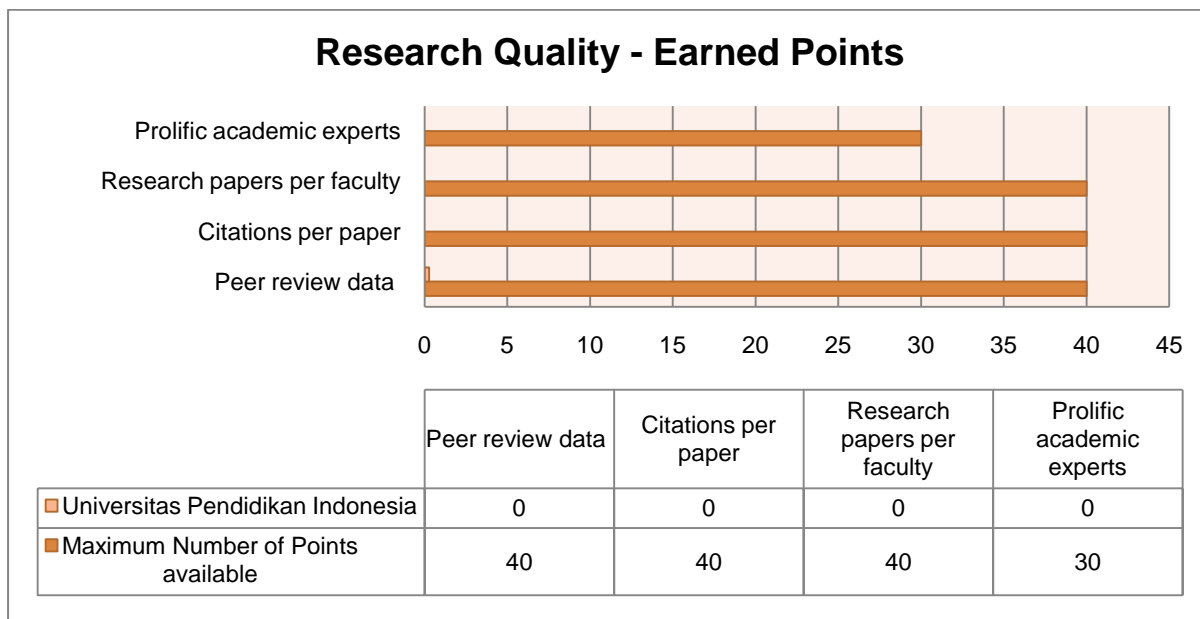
Research Quality - Earned Points

Prolific academic experts
Research papers per faculty
Citations per paper
Peer review data

0 5 10 15 20 25 30 35 40 45

| | Peer review data | Citations per paper | Research papers per faculty | Prolific academic experts |
|---|---|---|---|---|
| Universitas Pendidikan Indonesia | 0 | 0 | 0 | 0 |
| Maximum Number of Points available | 40 | 40 | 40 | 30 |